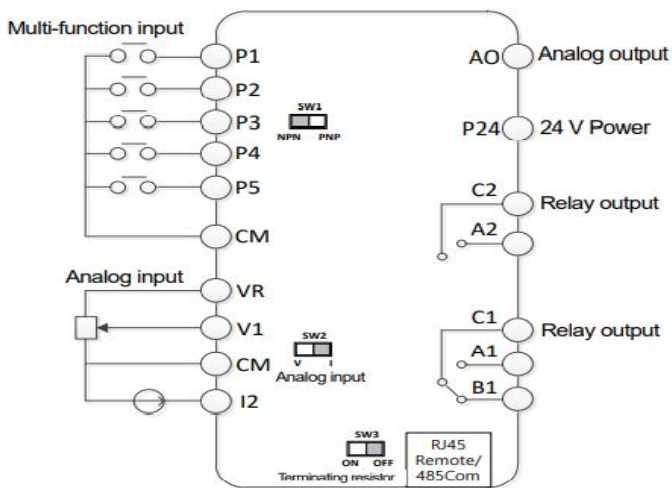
Multi-function input

P1
P2
SW1
NPN PNP
P3
P4
P5
CM

Analog input
VR
V1
SW2
V I
Analog input
CM
I2

AO Analog output
P24 24 V Power
C2 Relay output
A2
C1 Relay output
A1
B1

SW3
ON OFF
Terminating resistor

RJ45
Remote/
485Com